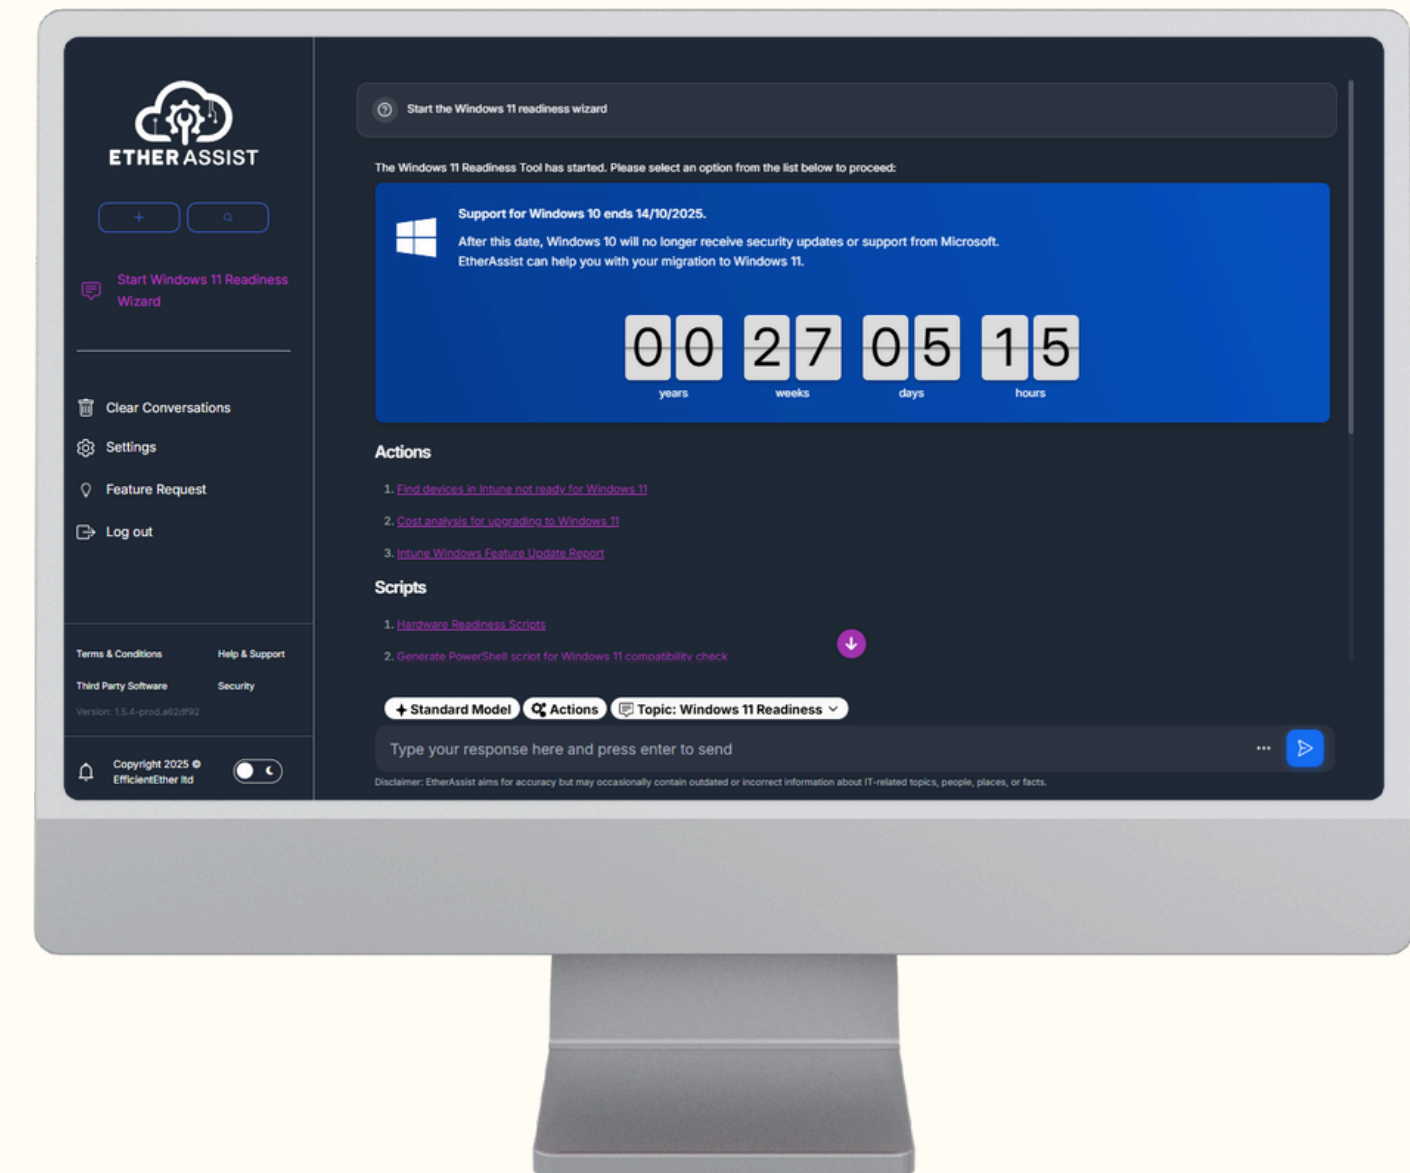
ETHER ASSIST

+

Start Windows 11 Readiness Wizard

Clear Conversations

Settings

Feature Request

Log out

Terms & Conditions
Help & Support
Third Party Software
Security
Version: 1.5.4-prod.a62df92

Copyright 2025 © EfficientEther ltd

Start the Windows 11 readiness wizard

The Windows 11 Readiness Tool has started. Please select an option from the list below to proceed:

Support for Windows 10 ends 14/10/2025.

After this date, Windows 10 will no longer receive security updates or support from Microsoft. EtherAssist can help you with your migration to Windows 11.

| 00 | 27 | 05 | 15 |
|---|---|---|---|
| years | weeks | days | hours |

Actions

1. Find devices in Intune not ready for Windows 11
2. Cost analysis for upgrading to Windows 11
3. Intune Windows Feature Update Report

Scripts

1. Hardware Readiness Scripts
2. Generate PowerShell script for Windows 11 compatibility check

Standard Model
Actions
Topic: Windows 11 Readiness

Type your response here and press enter to send

Disclaimer: EtherAssist aims for accuracy but may occasionally contain outdated or incorrect information about IT-related topics, people, places, or facts.